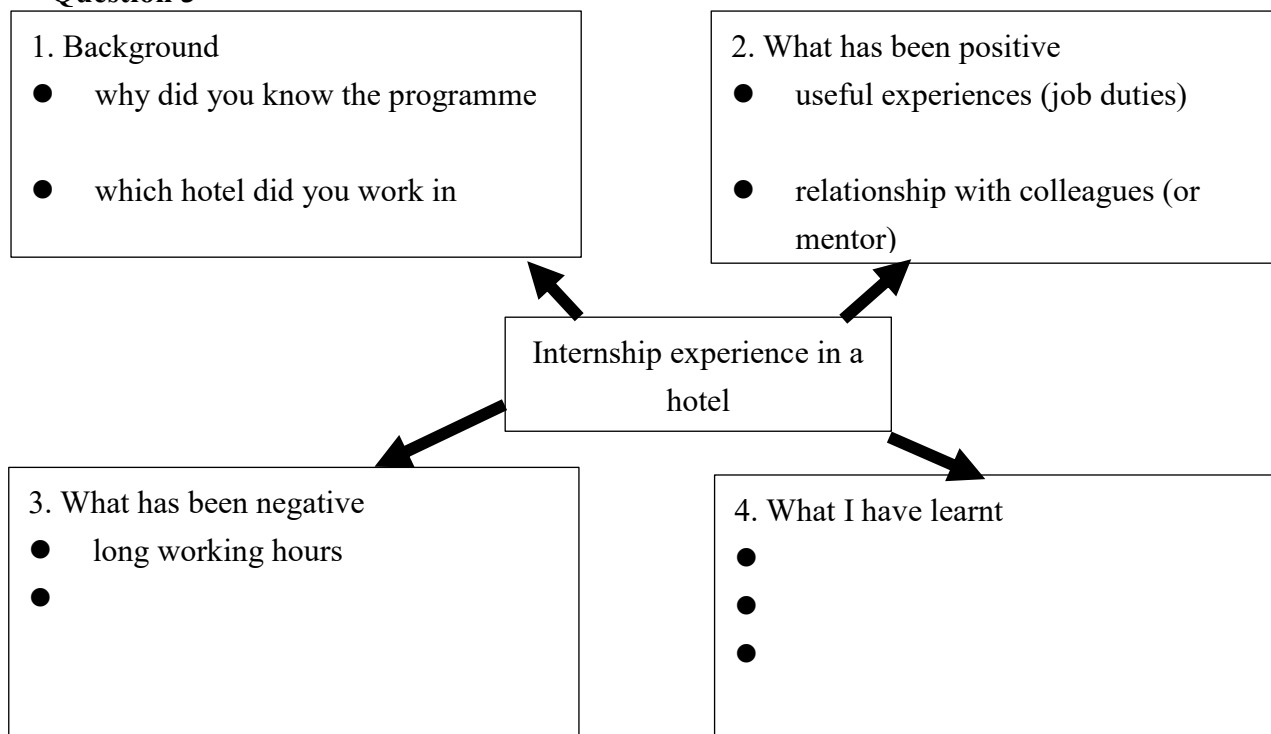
Question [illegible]

1. Background
- why did you know the programme
- which hotel did you work in

2. What has been positive
- useful experiences (job duties)
- relationship with colleagues (or mentor)

Internship experience in a hotel

3. What has been negative
- long working hours
-

4. What I have learnt
-
-
-